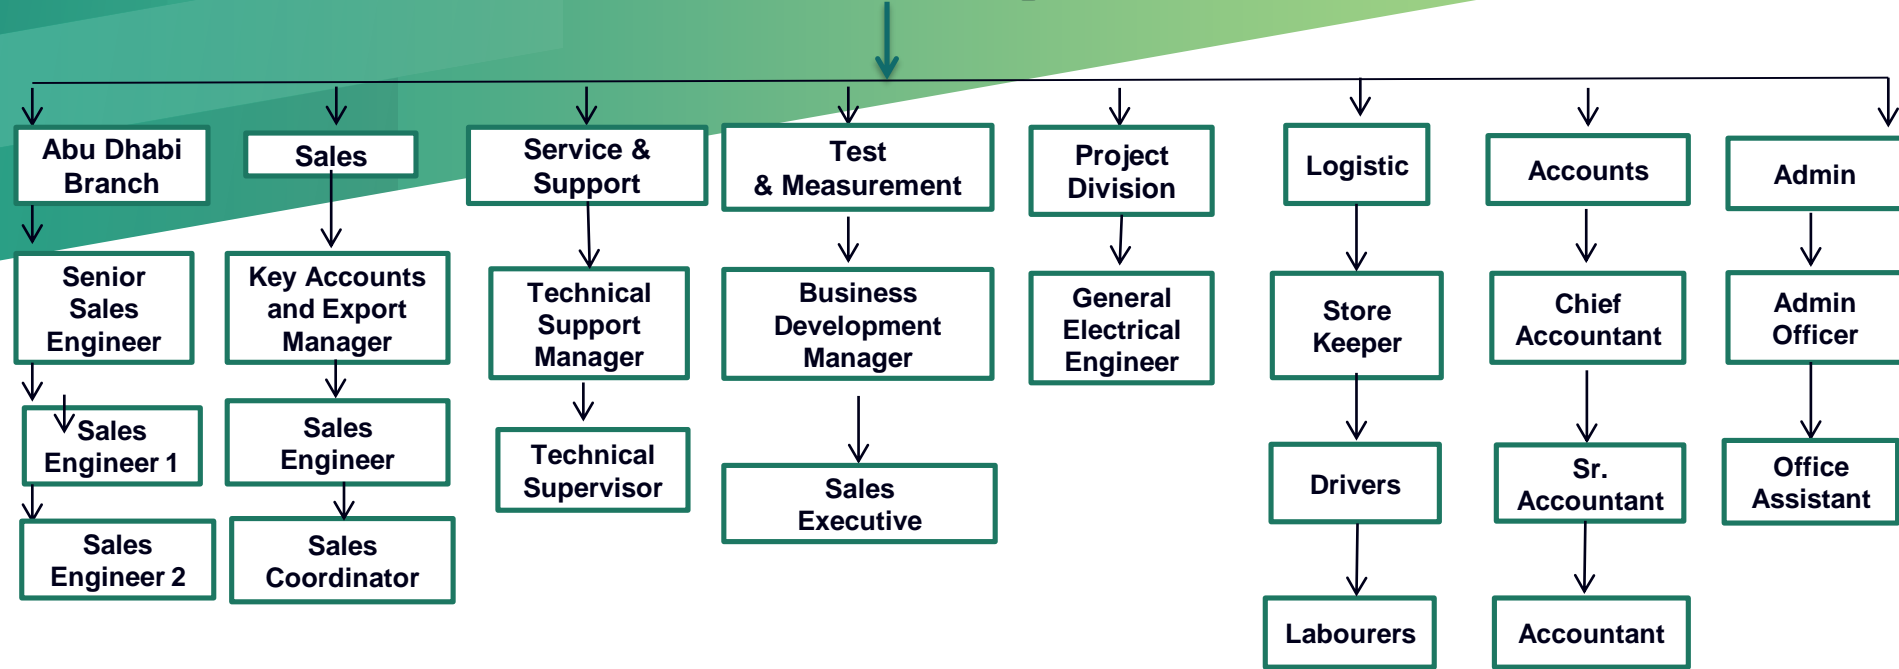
Abu Dhabi Branch

Senior Sales Engineer

Sales Engineer 1

Sales Engineer 2

Sales

Key Accounts and Export Manager

Sales Engineer

Sales Coordinator

Service & Support

Technical Support Manager

Technical Supervisor

Test & Measurement

Business Development Manager

Sales Executive

Project Division

General Electrical Engineer

Logistic

Store Keeper

Drivers

Labourers

Accounts

Chief Accountant

Sr. Accountant

Accountant

Admin

Admin Officer

Office Assistant